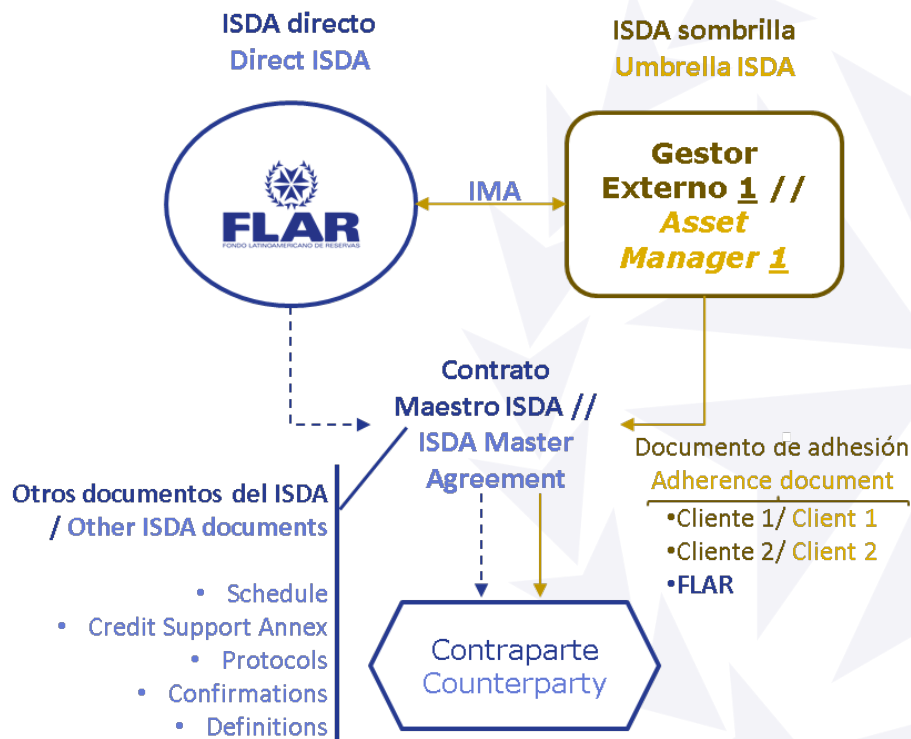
ISDA directo
Direct ISDA

ISDA sombrilla
Umbrella ISDA

FLAR
FONDO LATINOAMERICANO DE RESERVAS

IMA

Gestor Externo 1 // Asset Manager 1

Contrato Maestro ISDA // ISDA Master Agreement

Documento de adhesión
Adherence document
•Cliente 1/ Client 1
•Cliente 2/ Client 2
•FLAR

Otros documentos del ISDA / Other ISDA documents

• Schedule
• Credit Support Annex
• Protocols
• Confirmations
• Definitions

Contraparte
Counterparty